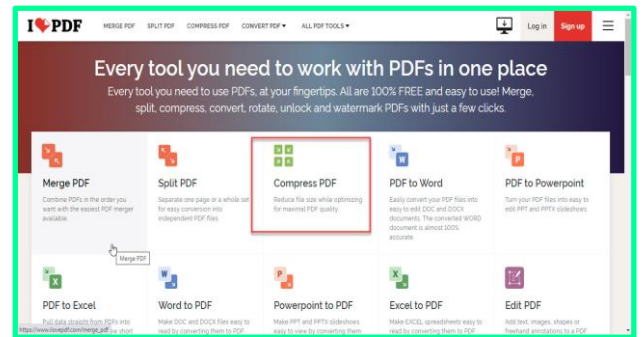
I♥PDF MERGE PDF SPLIT PDF COMPRESS PDF CONVERT PDF ▾ ALL PDF TOOLS ▾ Log in Sign up

Every tool you need to work with PDFs in one place

Every tool you need to use PDFs, at your fingertips. All are 100% FREE and easy to use! Merge, split, compress, convert, rotate, unlock and watermark PDFs with just a few clicks.

Merge PDF
Combine PDFs in the order you want with the easiest PDF merger available.

Merge PDF

Split PDF
Separate one page or a whole set for easy conversion into independent PDF files.

Compress PDF
Reduce file size while optimizing for maximal PDF quality.

PDF to Word
Easily convert your PDF files into easy to edit DOC and DOCX documents. The converted WORD document is almost 100% accurate.

PDF to Powerpoint
Turn your PDF files into easy to edit PPT and PPTX slideshows.

PDF to Excel
Pull data straight from PDFs into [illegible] short

Word to PDF
Make DOC and DOCX files easy to read by converting them to PDF.

Powerpoint to PDF
Make PPT and PPTX slideshows easy to view by converting them

Excel to PDF
Make EXCEL spreadsheets easy to read by converting them to PDF.

Edit PDF
Add text, images, shapes or freehand annotations to a PDF

https://www.ilovepdf.com/merge_pdf